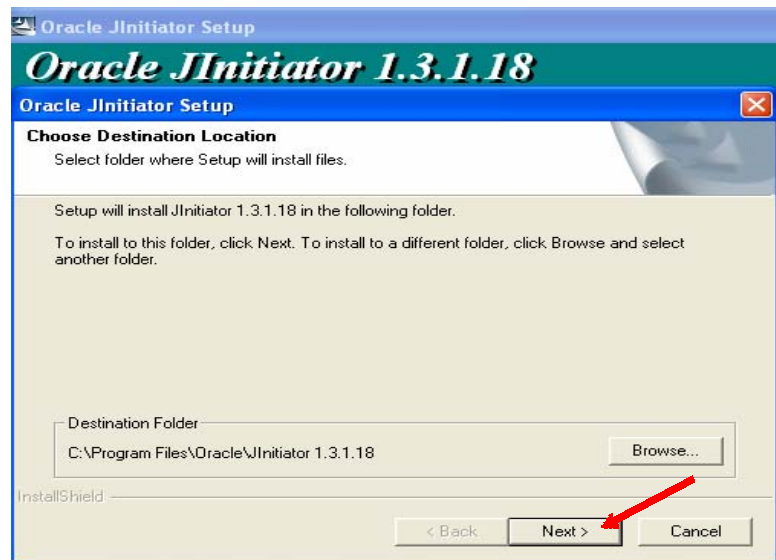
Oracle JInitiator Setup

Oracle JInitiator 1.3.1.18

Oracle JInitiator Setup

Choose Destination Location

Select folder where Setup will install files.

Setup will install JInitiator 1.3.1.18 in the following folder.

To install to this folder, click Next. To install to a different folder, click Browse and select another folder.

Destination Folder

C:\Program Files\Oracle\JInitiator 1.3.1.18

Browse...

InstallShield

< Back

Next >

Cancel